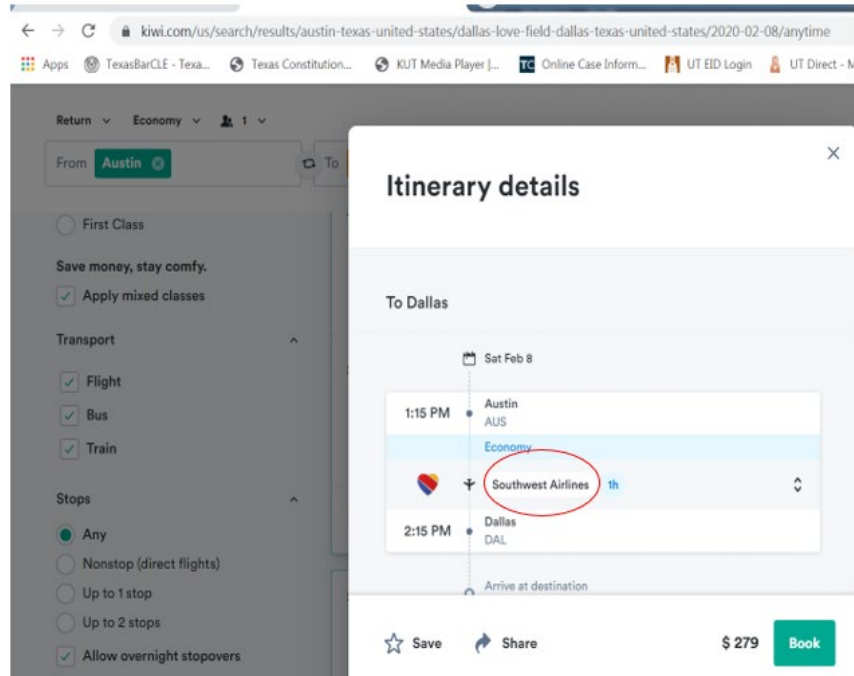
kiwi.com/us/search/results/austin-texas-united-states/dallas-love-field-dallas-texas-united-states/2020-02-08/anytime

Apps TexasBarCLE - Texa... Texas Constitution... KUT Media Player |... Online Case Inform... UT EID Login UT Direct - M

Return Economy 1

From Austin To

First Class

Save money, stay comfy.

Apply mixed classes

Transport

Flight

Bus

Train

Stops

Any

Nonstop (direct flights)

Up to 1 stop

Up to 2 stops

Allow overnight stopovers

Itinerary details

To Dallas

Sat Feb 8

1:15 PM Austin AUS

Economy

Southwest Airlines 1h

2:15 PM Dallas DAL

Arrive at destination

Save Share $ 279 Book